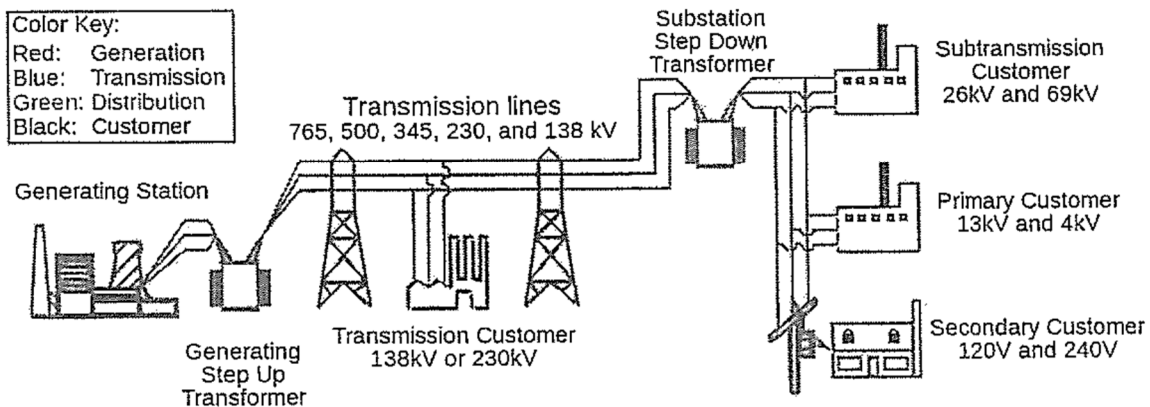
Color Key:
Red: Generation
Blue: Transmission
Green: Distribution
Black: Customer

Transmission lines
765, 500, 345, 230, and 138 kV

Substation
Step Down
Transformer

Subtransmission
Customer
26kV and 69kV

Generating Station

Primary Customer
13kV and 4kV

Generating
Step Up
Transformer

Transmission Customer
138kV or 230kV

Secondary Customer
120V and 240V